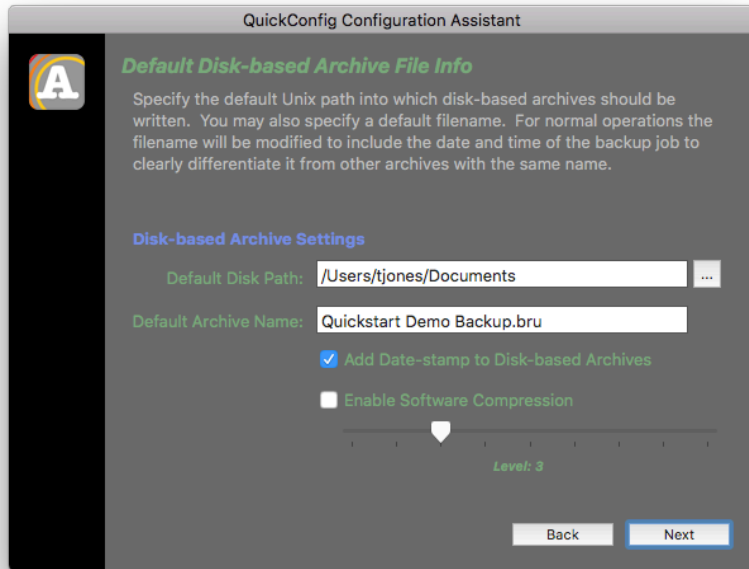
QuickConfig Configuration Assistant

A

Default Disk-based Archive File Info

Specify the default Unix path into which disk-based archives should be written. You may also specify a default filename. For normal operations the filename will be modified to include the date and time of the backup job to clearly differentiate it from other archives with the same name.

Disk-based Archive Settings

Default Disk Path: /Users/tjones/Documents ...

Default Archive Name: Quickstart Demo Backup.bru

Add Date-stamp to Disk-based Archives

Enable Software Compression

Level: 3

Back

Next